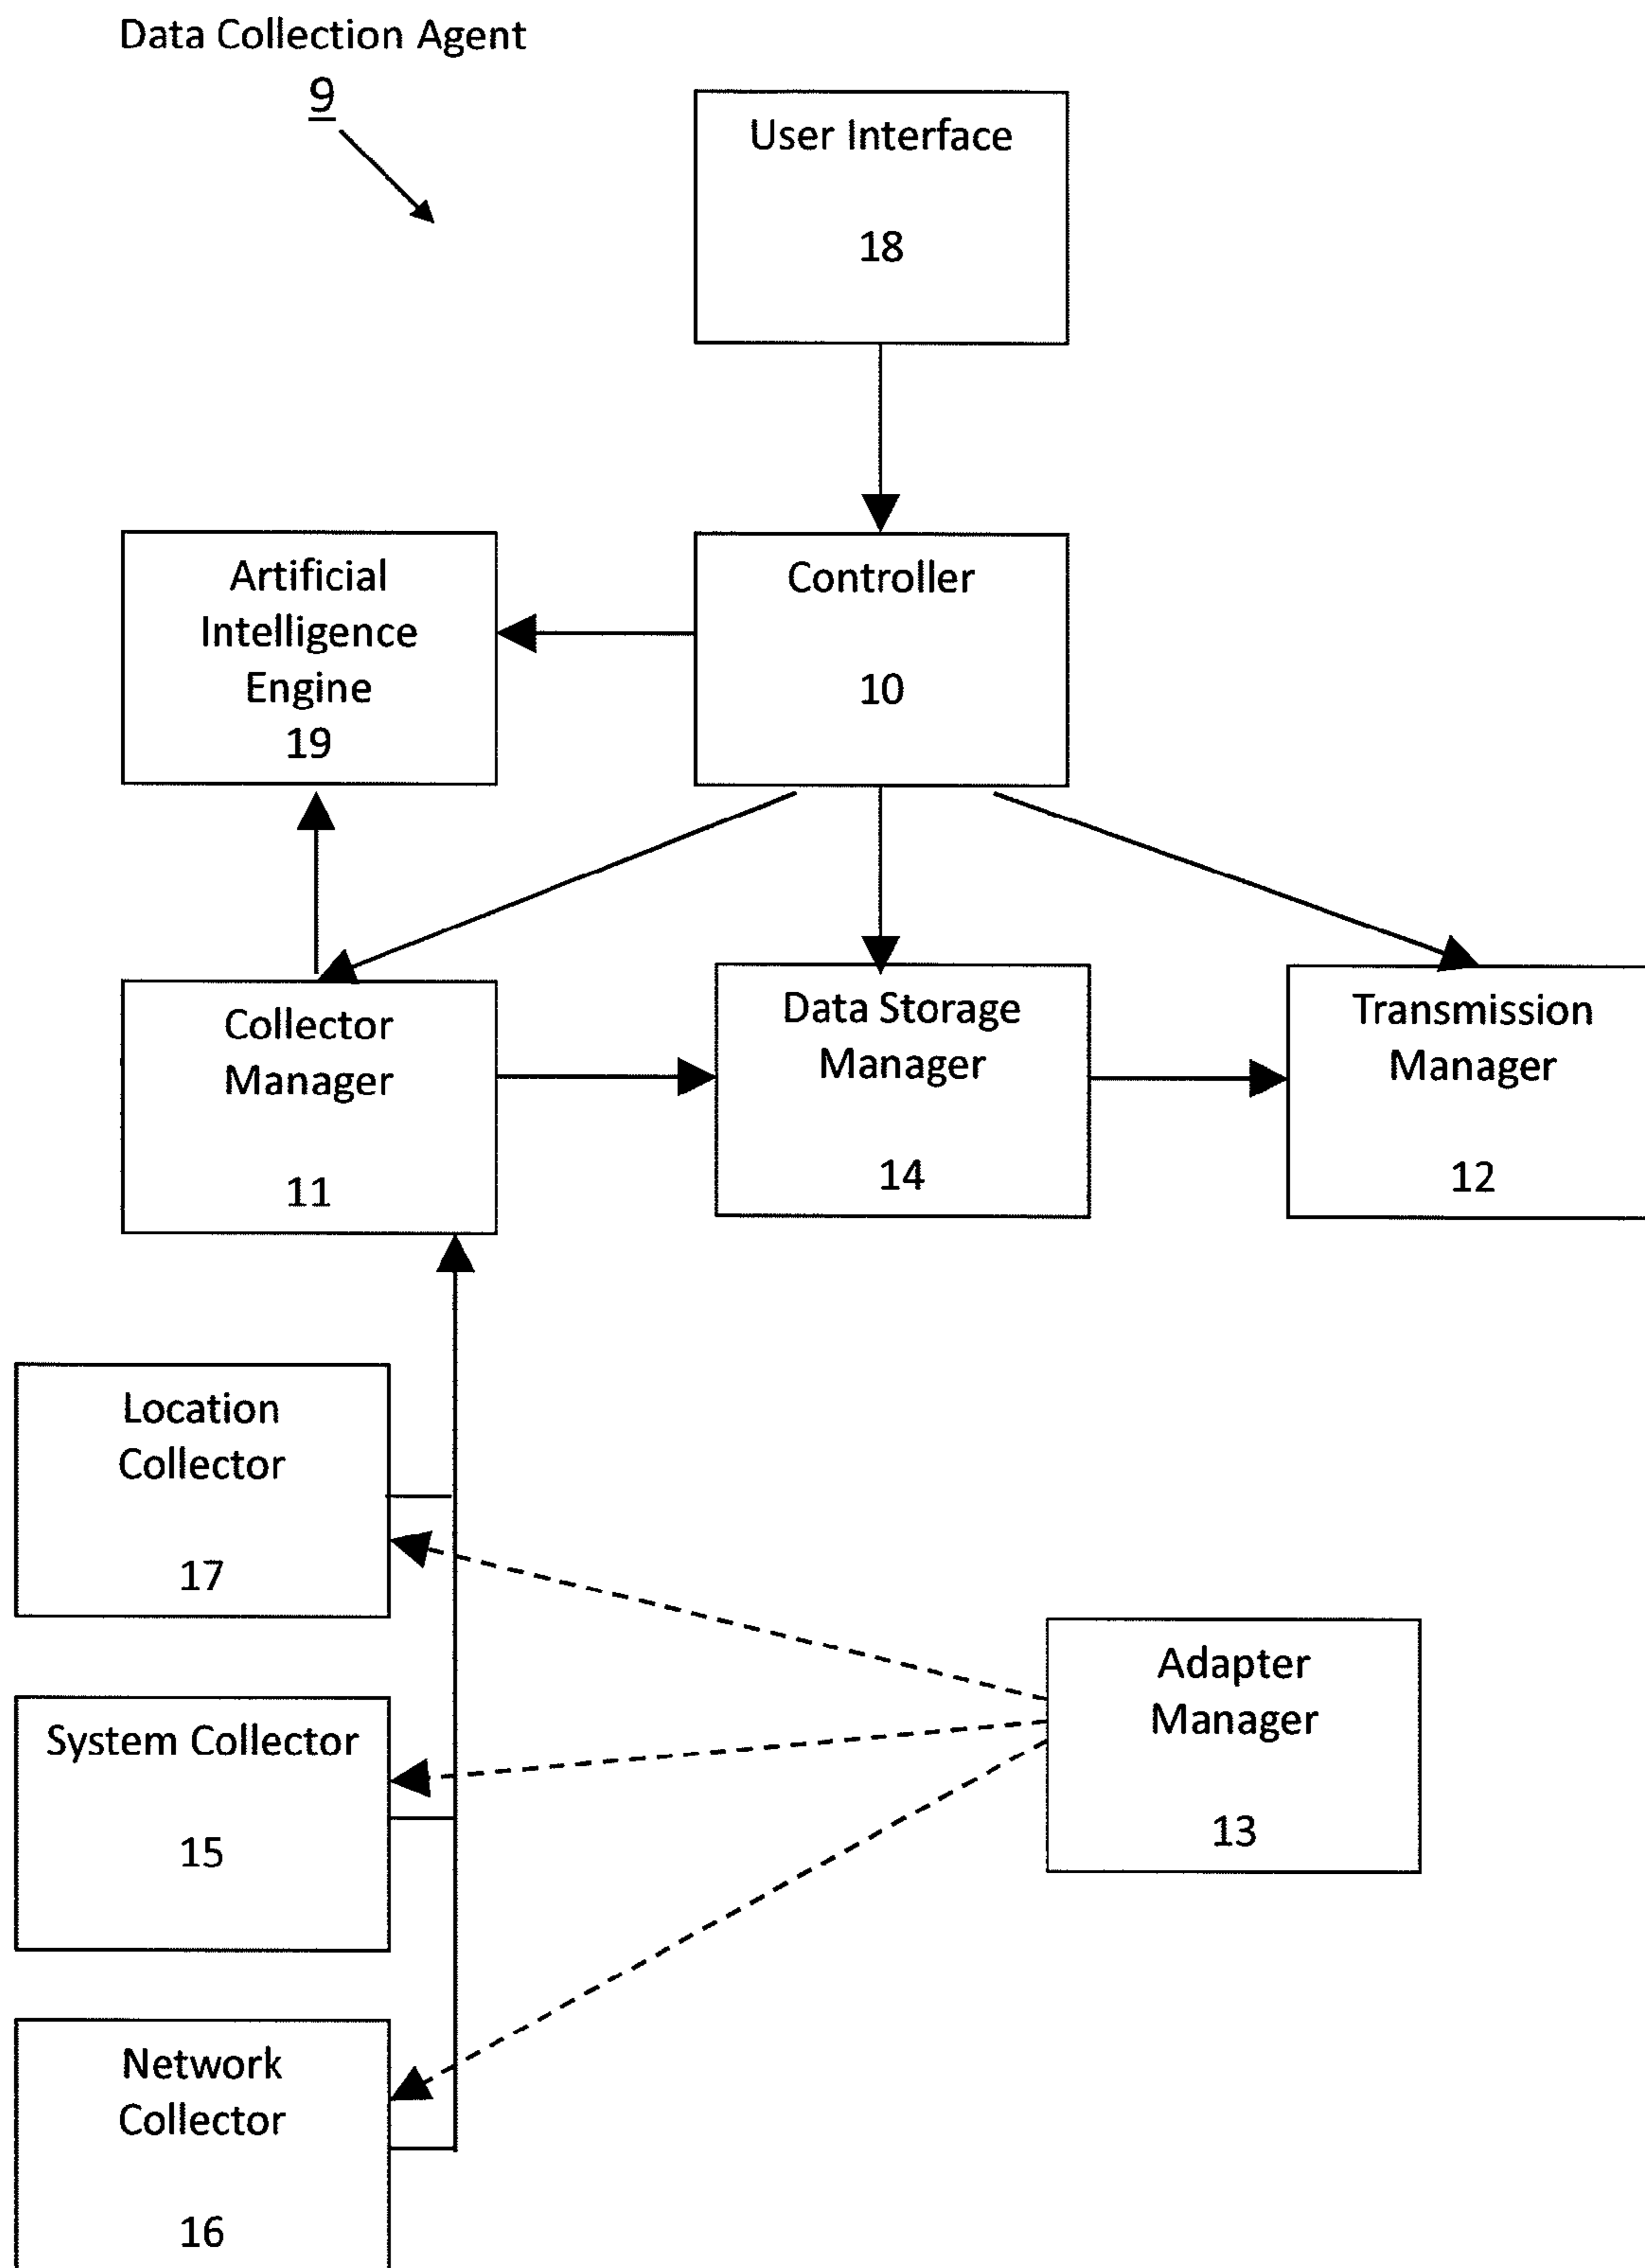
Data Collection Agent
9

User Interface
18

Artificial Intelligence Engine
19

Controller
10

Collector Manager
11

Data Storage Manager
14

Transmission Manager
12

Location Collector
17

Adapter Manager
13

System Collector
15

Network Collector
16